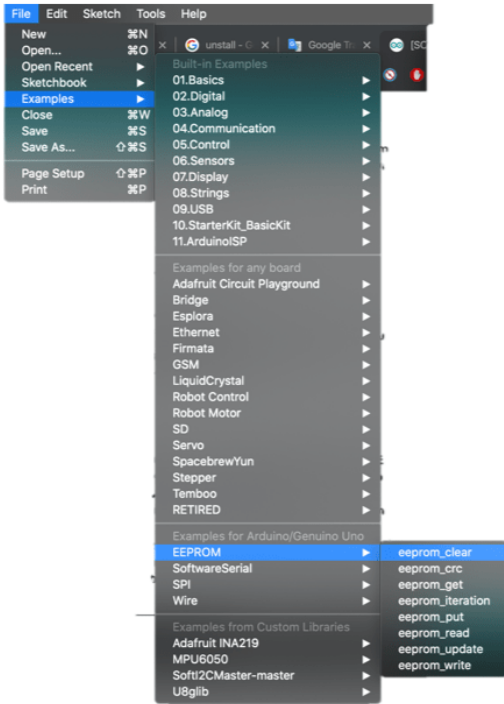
File Edit Sketch Tools Help

unstall - G × Google Tr × [SC

New ⌘N
Open... ⌘O
Open Recent ▶
Sketchbook ▶
Examples ▶
Close ⌘W
Save ⌘S
Save As... ⇧⌘S
Page Setup ⇧⌘P
Print ⌘P

Built-in Examples
01.Basics ▶
02.Digital ▶
03.Analog ▶
04.Communication ▶
05.Control ▶
06.Sensors ▶
07.Display ▶
08.Strings ▶
09.USB ▶
10.StarterKit_BasicKit ▶
11.ArduinoISP ▶
Examples for any board
Adafruit Circuit Playground ▶
Bridge ▶
Esplora ▶
Ethernet ▶
Firmata ▶
GSM ▶
LiquidCrystal ▶
Robot Control ▶
Robot Motor ▶
SD ▶
Servo ▶
SpacebrewYun ▶
Stepper ▶
Temboo ▶
RETIRED ▶
Examples for Arduino/Genuino Uno
EEPROM ▶
SoftwareSerial ▶
SPI ▶
Wire ▶
Examples from Custom Libraries
Adafruit INA219 ▶
MPU6050 ▶
SoftI2CMaster-master ▶
U8glib ▶

eeprom_clear
eeprom_crc
eeprom_get
eeprom_iteration
eeprom_put
eeprom_read
eeprom_update
eeprom_write